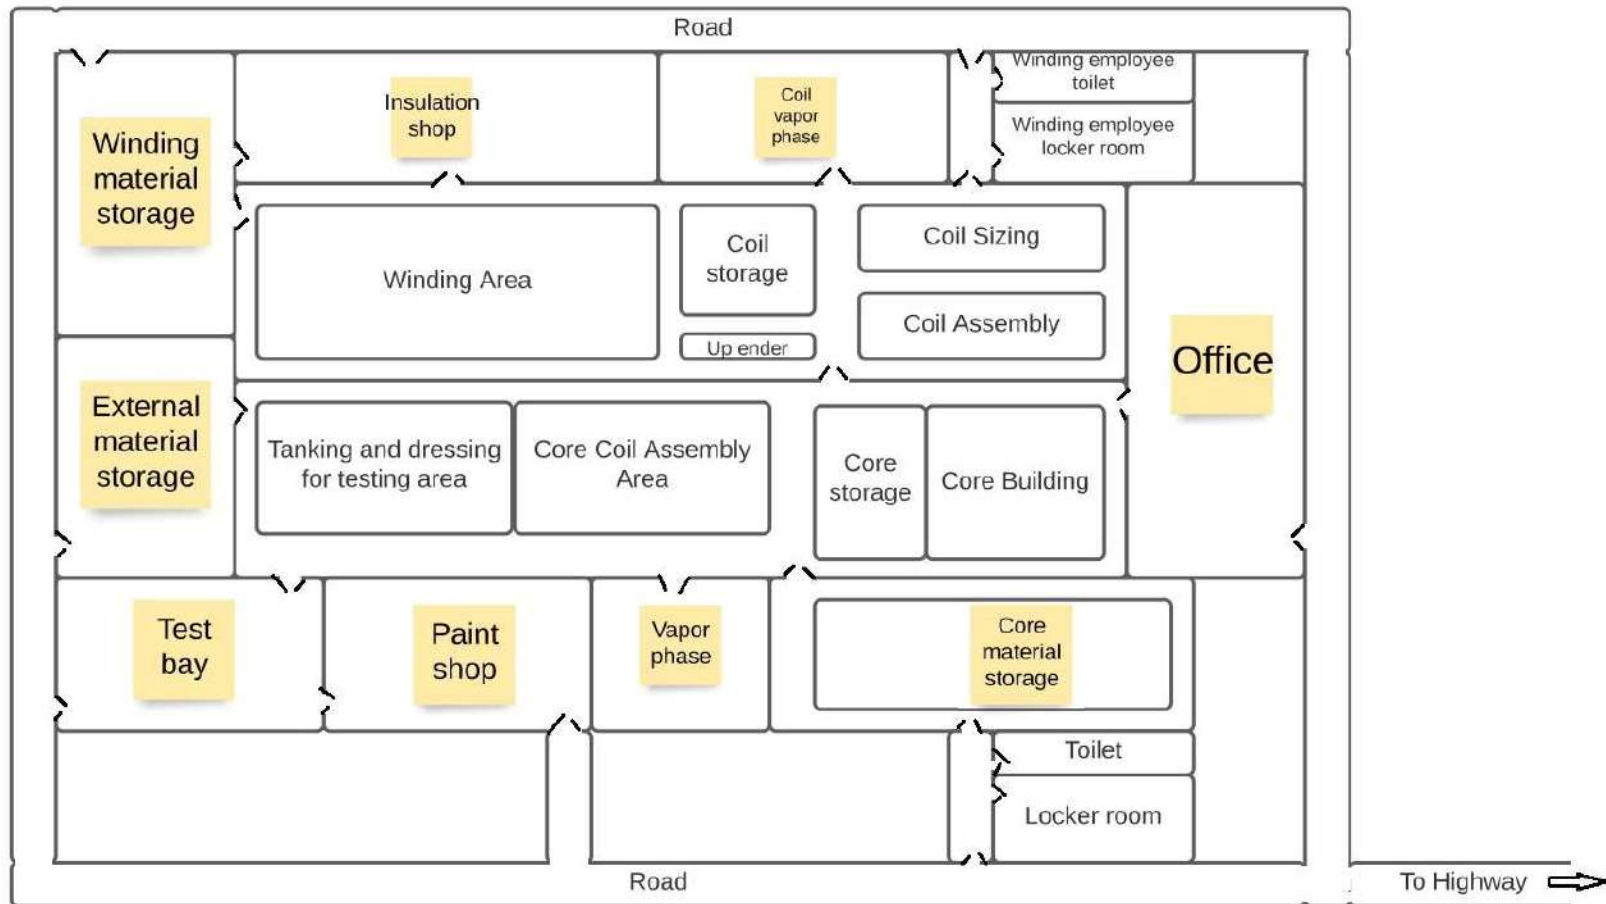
Road

Winding material storage

Insulation shop

Coil vapor phase

Winding employee toilet

Winding employee locker room

Winding Area

Coil storage

Up ender

Coil Sizing

Coil Assembly

Office

External material storage

Tanking and dressing for testing area

Core Coil Assembly Area

Core storage

Core Building

Test bay

Paint shop

Vapor phase

Core material storage

Toilet

Locker room

Road

To Highway